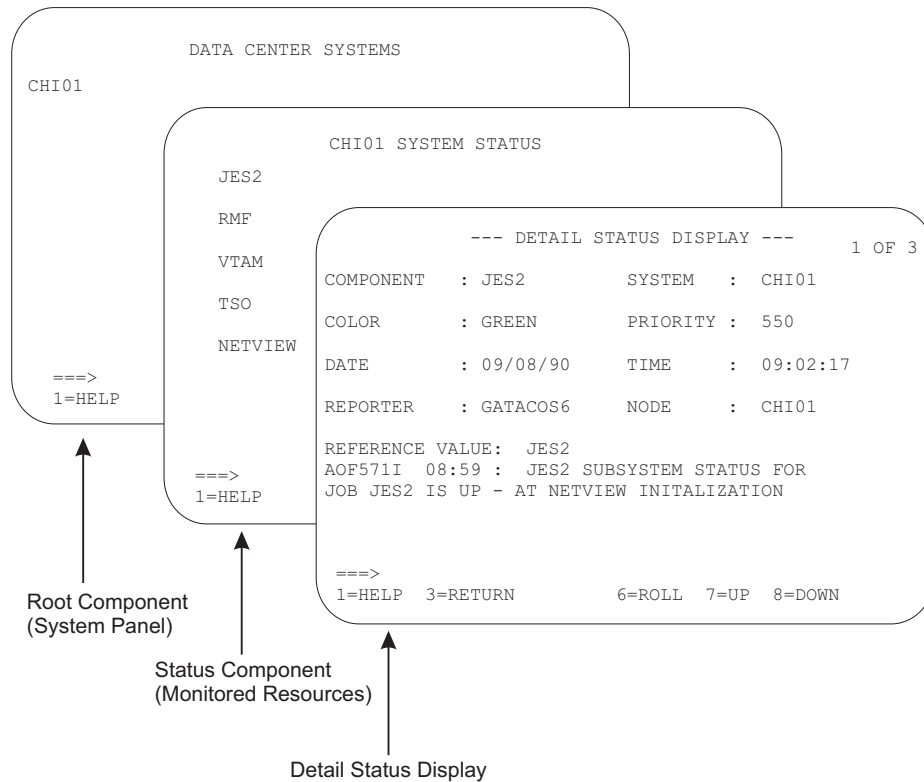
DATA CENTER SYSTEMS

CHI01

===>
1=HELP

CHI01 SYSTEM STATUS

JES2

RMF

VTAM

TSO

NETVIEW

===>
1=HELP

--- DETAIL STATUS DISPLAY ---

1 OF 3

COMPONENT : JES2 SYSTEM : CHI01

COLOR : GREEN PRIORITY : 550

DATE : 09/08/90 TIME : 09:02:17

REPORTER : GATACOS6 NODE : CHI01

REFERENCE VALUE: JES2
AOF571I 08:59 : JES2 SUBSYSTEM STATUS FOR JOB JES2 IS UP - AT NETVIEW INITALIZATION

===>
1=HELP 3=RETURN 6=ROLL 7=UP 8=DOWN

Root Component
(System Panel)

Status Component
(Monitored Resources)

Detail Status Display